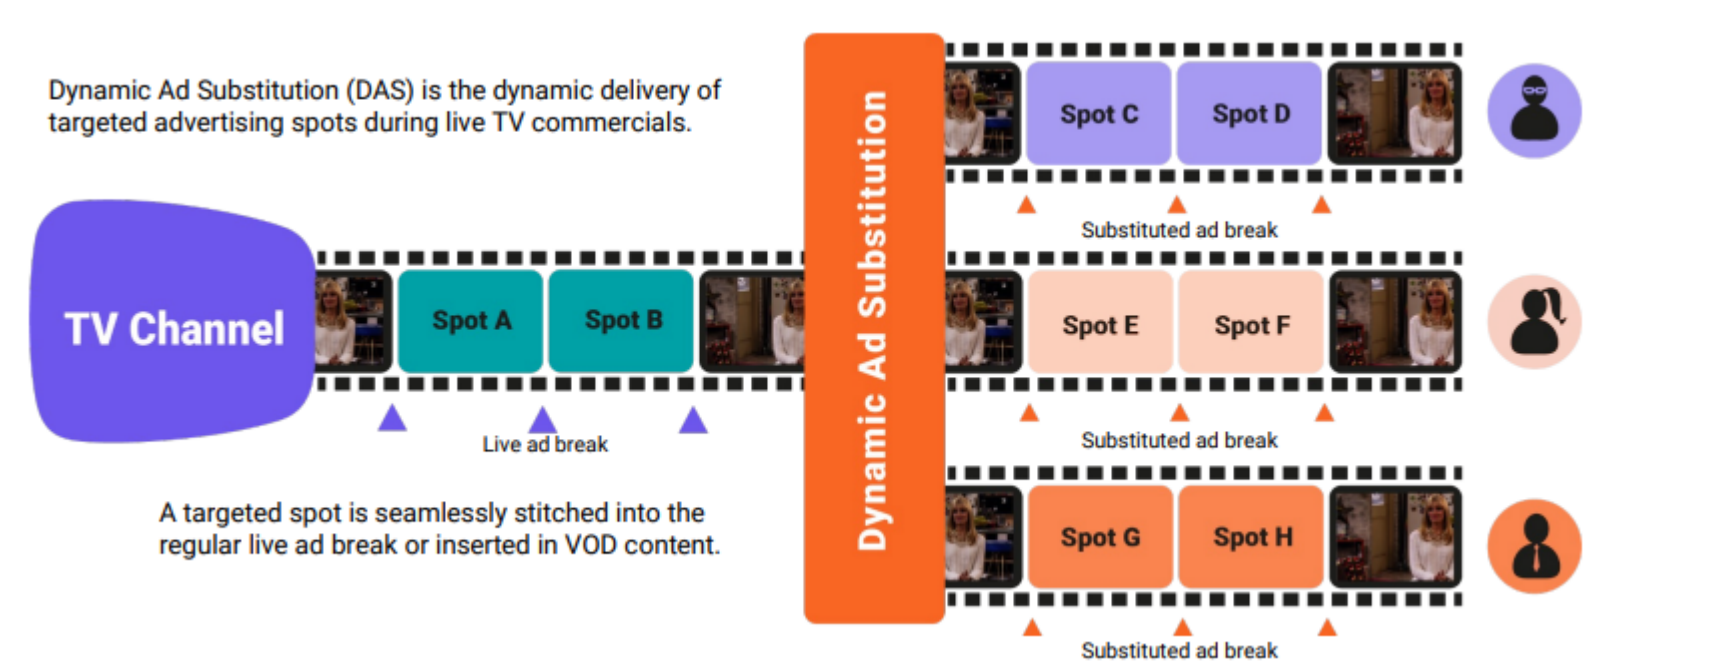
Dynamic Ad Substitution (DAS) is the dynamic delivery of targeted advertising spots during live TV commercials.

TV Channel

Spot A

Spot B

Live ad break

A targeted spot is seamlessly stitched into the regular live ad break or inserted in VOD content.

Dynamic Ad Substitution

Spot C

Spot D

Substituted ad break

Spot E

Spot F

Substituted ad break

Spot G

Spot H

Substituted ad break